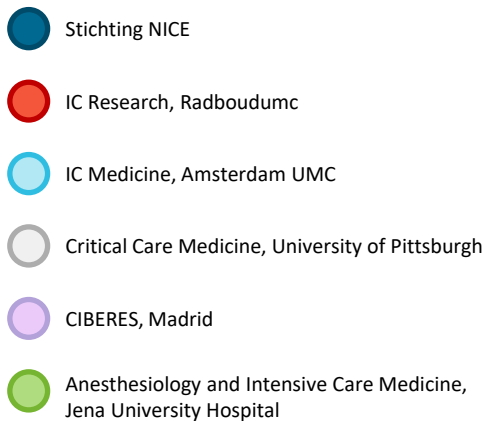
Stichting NICE

IC Research, Radboudumc

IC Medicine, Amsterdam UMC

Critical Care Medicine, University of Pittsburgh

CIBERES, Madrid

Anesthesiology and Intensive Care Medicine, Jena University Hospital